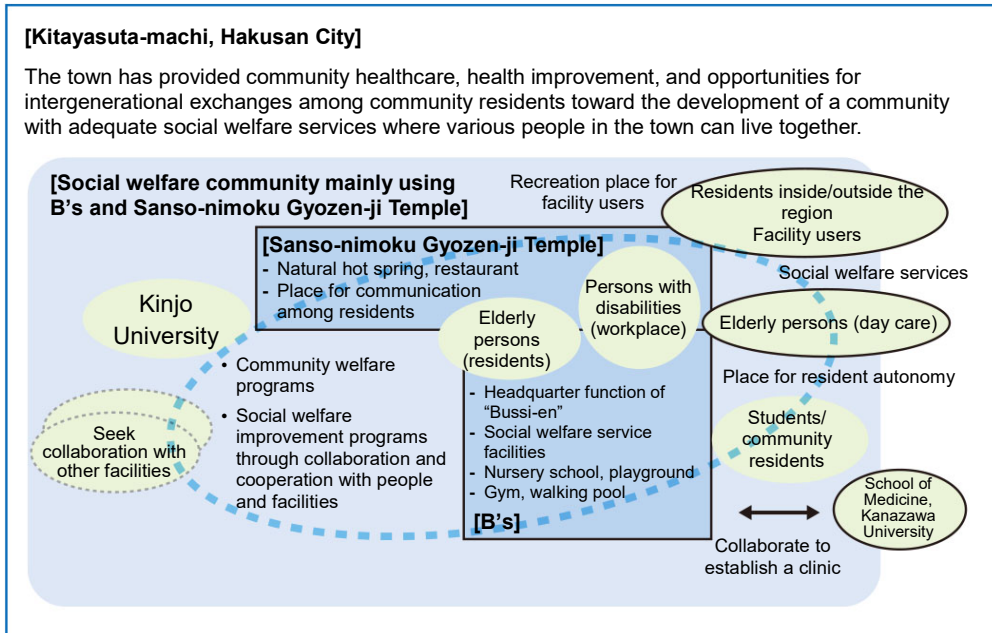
[Kitayasuta-machi, Hakusan City]

The town has provided community healthcare, health improvement, and opportunities for intergenerational exchanges among community residents toward the development of a community with adequate social welfare services where various people in the town can live together.

[Social welfare community mainly using B’s and Sanso-nimoku Gyozen-ji Temple]

Recreation place for facility users

Residents inside/outside the region
Facility users

[Sanso-nimoku Gyozen-ji Temple]
- Natural hot spring, restaurant
- Place for communication among residents

Social welfare services

Kinjo University

Persons with disabilities (workplace)

Elderly persons (residents)

Elderly persons (day care)

• Community welfare programs
• Social welfare improvement programs through collaboration and cooperation with people and facilities

Place for resident autonomy

- Headquarter function of “Bussi-en”
- Social welfare service facilities
- Nursery school, playground
- Gym, walking pool
[B’s]

Seek collaboration with other facilities

Students/ community residents

School of Medicine, Kanazawa University

Collaborate to establish a clinic